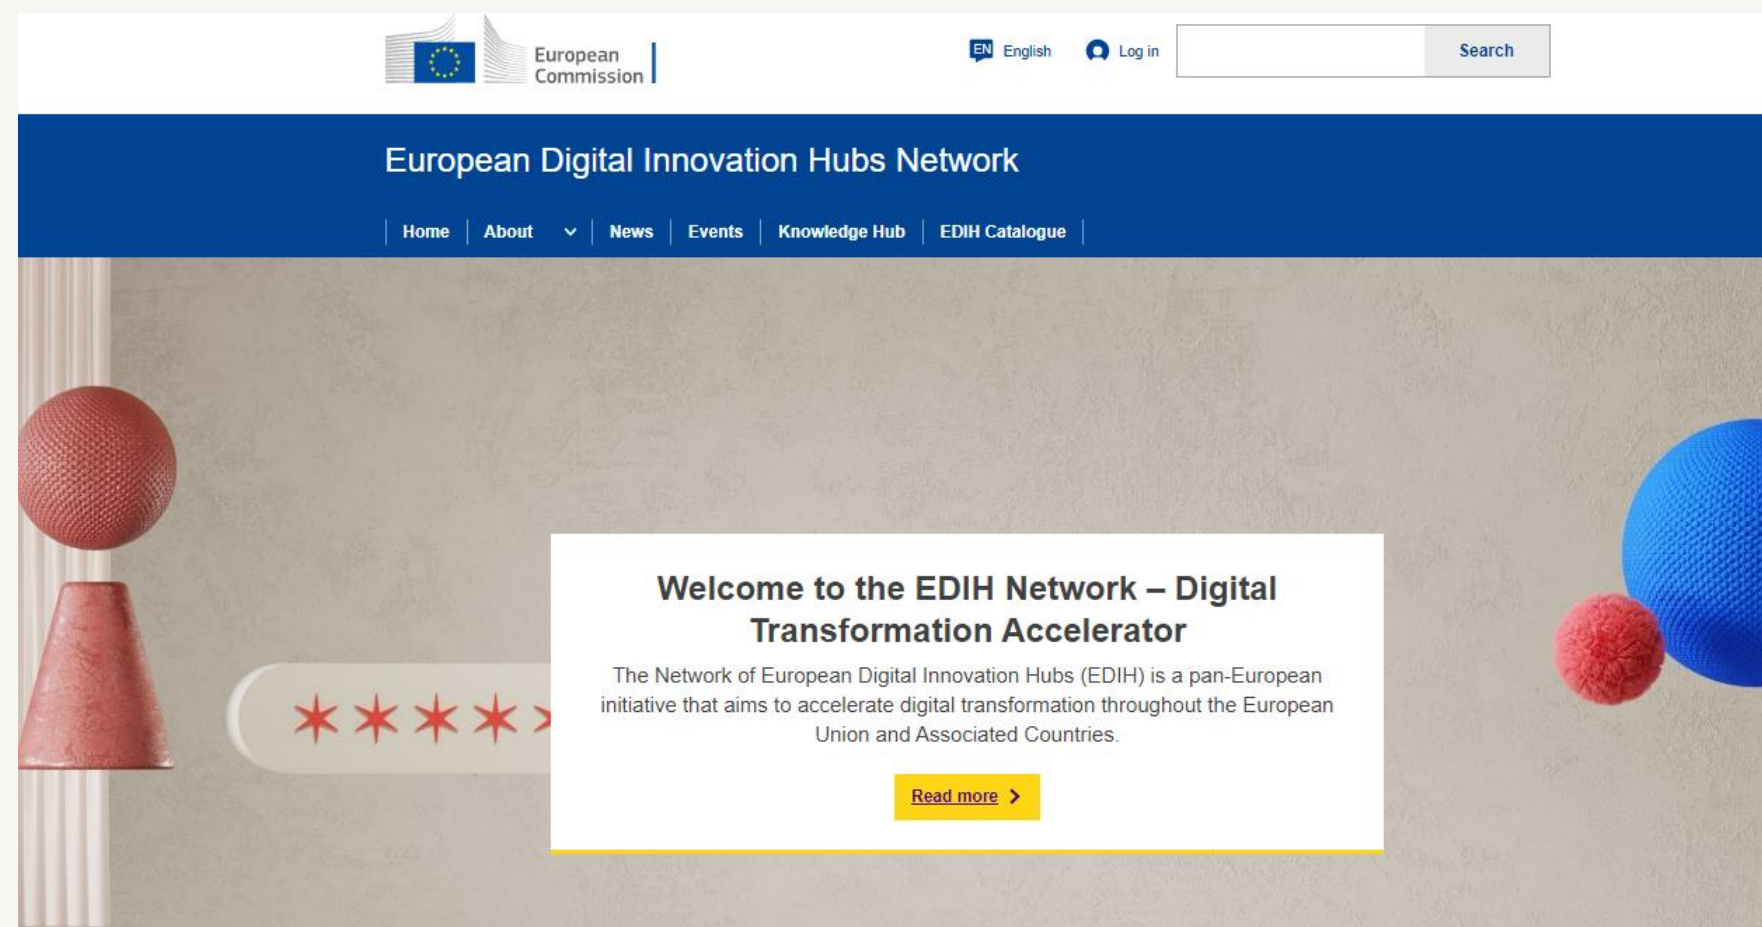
European Commission

EN English

Log in

Search

European Digital Innovation Hubs Network

Home | About | News | Events | Knowledge Hub | EDIH Catalogue

Welcome to the EDIH Network – Digital Transformation Accelerator

The Network of European Digital Innovation Hubs (EDIH) is a pan-European initiative that aims to accelerate digital transformation throughout the European Union and Associated Countries.

Read more